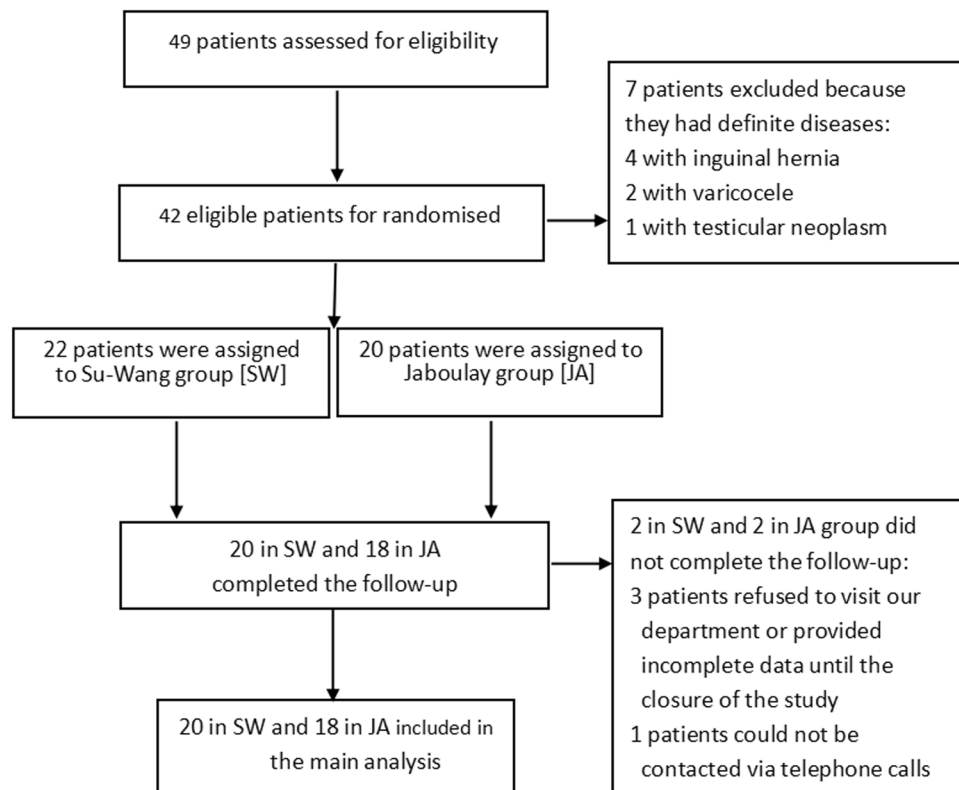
49 patients assessed for eligibility

7 patients excluded because they had definite diseases:
4 with inguinal hernia
2 with varicocele
1 with testicular neoplasm

42 eligible patients for randomised

22 patients were assigned to Su-Wang group [SW]

20 patients were assigned to Jaboulay group [JA]

20 in SW and 18 in JA completed the follow-up

2 in SW and 2 in JA group did not complete the follow-up:
3 patients refused to visit our department or provided incomplete data until the closure of the study
1 patients could not be contacted via telephone calls

20 in SW and 18 in JA included in the main analysis